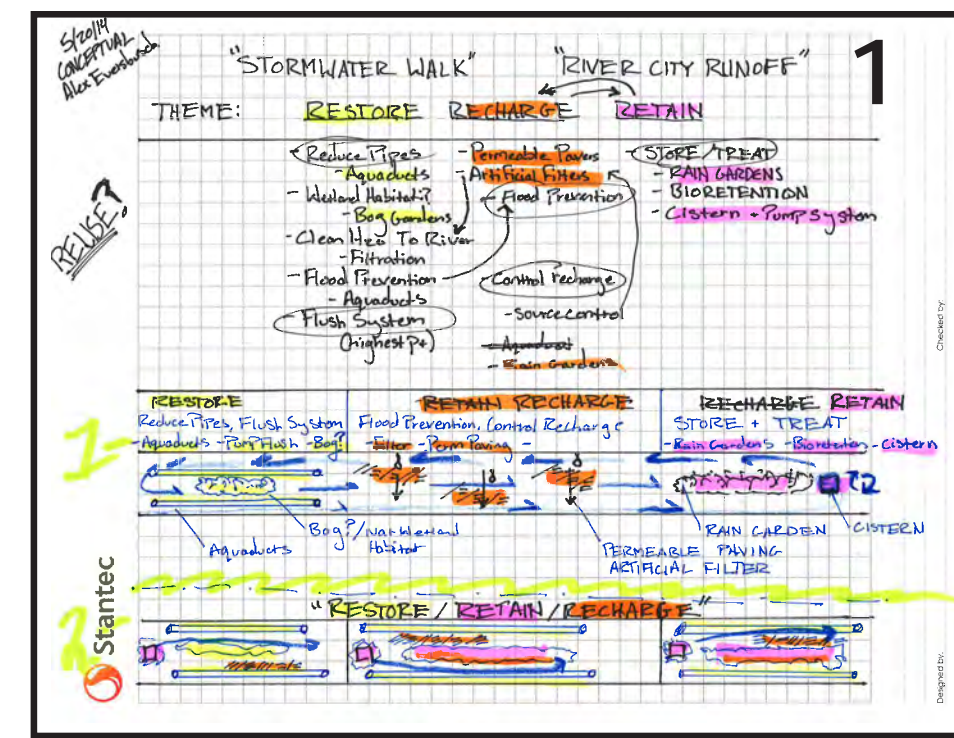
5/20/14
CONCEPTUAL
Alex Eversbusch

"STORMWATER WALK"

"RIVER CITY RUNOFF"

1

THEME: RESTORE RECHARGE RETAIN

REUSE?

- Reduce Pipes
- Aquaducts
- Wetland Habitat?
- Bog Gardens
- Clean H2O To River
- Filtration
- Flood Prevention
- Aquaducts
- Flush System (Highest Pt)

- Permeable Pavers
- Artificial Filters
- Flood Prevention
- Control recharge
- Source control
- Aquaduct
- Rain Garden

- STORE / TREAT
- RAIN GARDENS
- BIORETENTION
- Cistern + Pump System

RESTORE
Reduce Pipes, Flush System
- Aquaducts - Pump Flush - Bog?

RETAIN RECHARGE
Flood Prevention, Control Recharge
- Filter - Perm Paving -

RECHARGE RETAIN
STORE + TREAT
- Rain Gardens - Bioretention - Cistern

1

Aquaducts
Bog? / Wetland Habitat
RAIN GARDEN
CISTERN
PERMEABLE PAVING
ARTIFICIAL FILTER

2

"RESTORE / RETAIN / RECHARGE"

Stantec

Checked by:

Designed by: